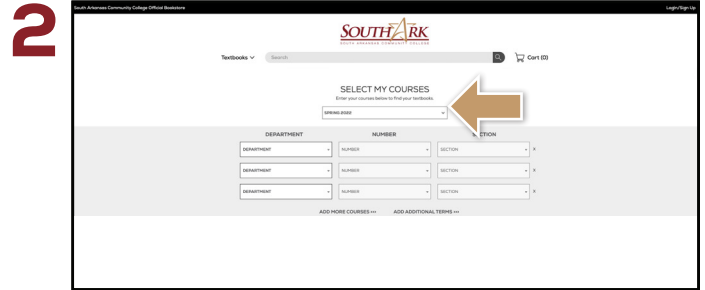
2

South Arkansas Community College Official Bookstore

Login/Sign Up

SOUTHARK
SOUTH ARKANSAS COMMUNITY COLLEGE

Textbooks

Search

Cart (0)

SELECT MY COURSES
Enter your courses below to find your textbooks.

SPRING 2020

| DEPARTMENT | NUMBER | SECTION | |
|---|---|---|---|
| DEPARTMENT | NUMBER | SECTION | X |
| DEPARTMENT | NUMBER | SECTION | X |
| DEPARTMENT | NUMBER | SECTION | X |

ADD MORE COURSES +++

ADD ADDITIONAL TERMS +++